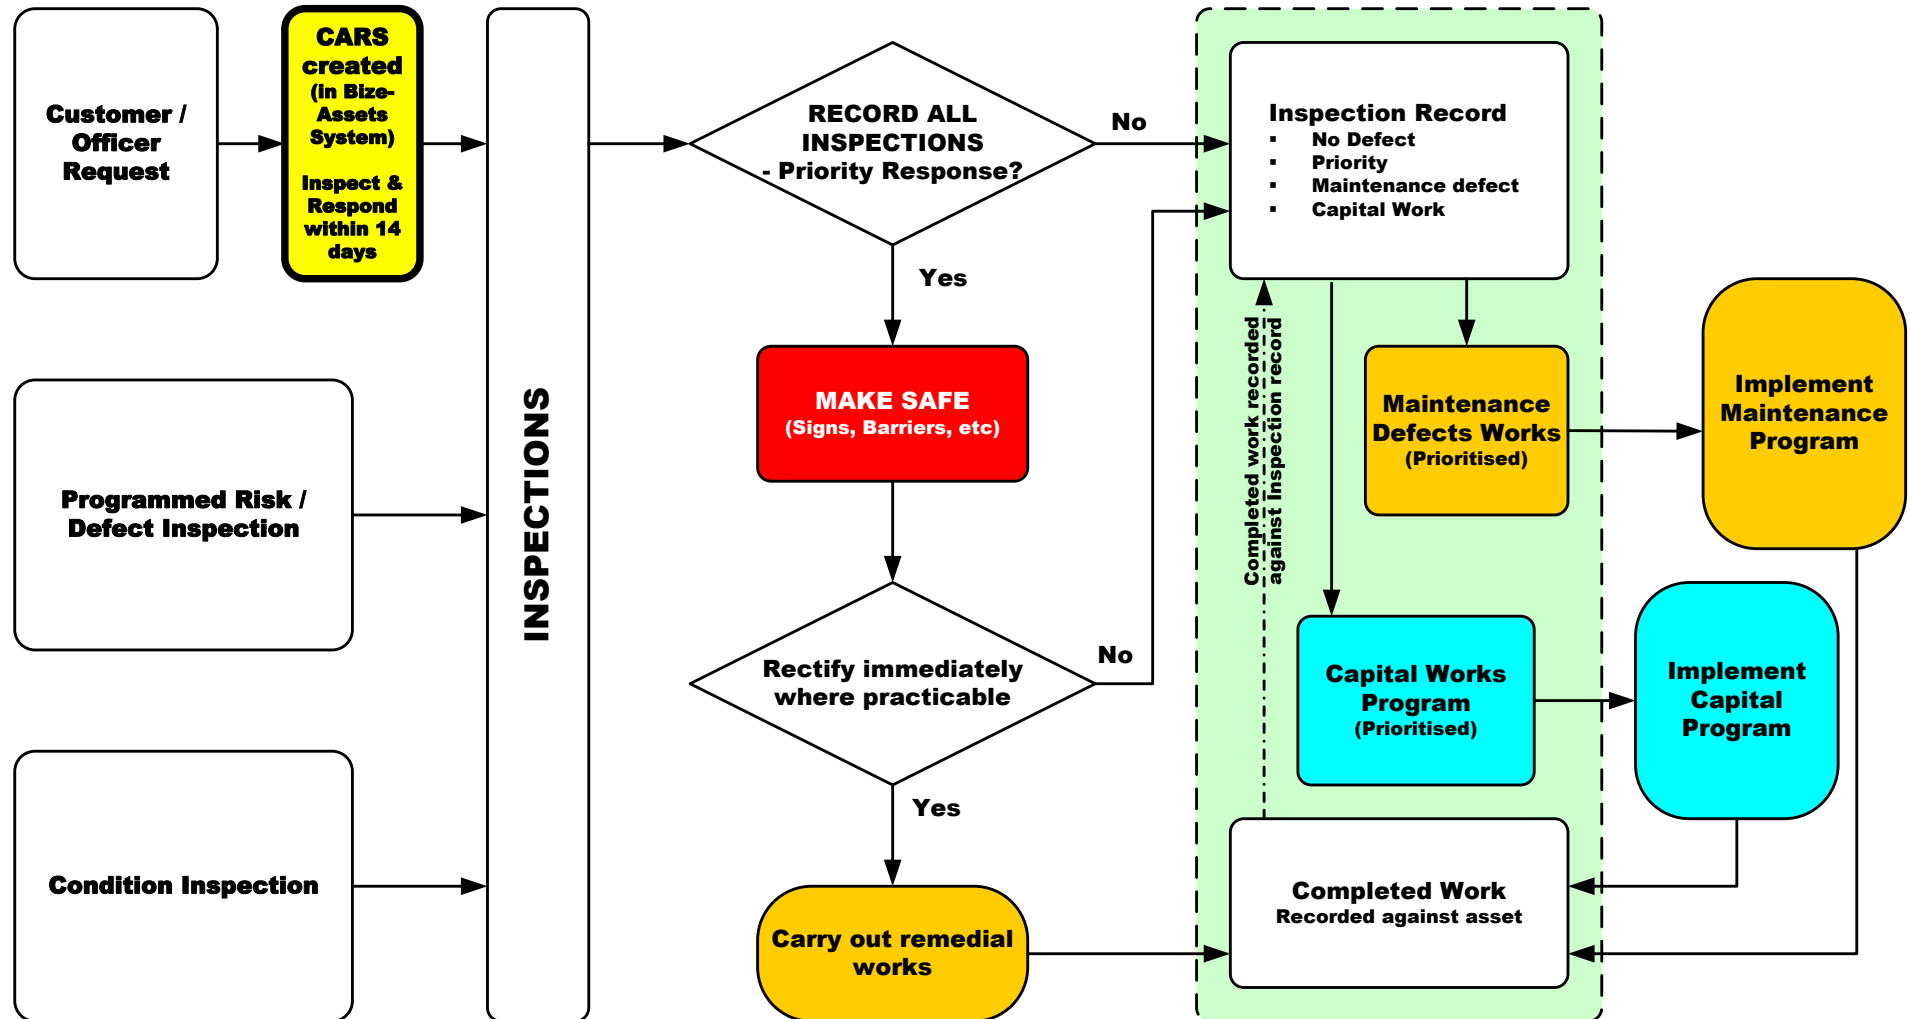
Customer / Officer Request

CARS created (In Bize-Assets System)

Inspect & Respond within 14 days

Programmed Risk / Defect Inspection

Condition Inspection

INSPECTIONS

RECORD ALL INSPECTIONS - Priority Response?

No

Yes

MAKE SAFE (Signs, Barriers, etc)

Rectify immediately where practicable

No

Yes

Carry out remedial works

Inspection Record
▪ No Defect
▪ Priority
▪ Maintenance defect
▪ Capital Work

Completed work recorded against inspection record

Maintenance Defects Works (Prioritised)

Implement Maintenance Program

Capital Works Program (Prioritised)

Implement Capital Program

Completed Work
Recorded against asset